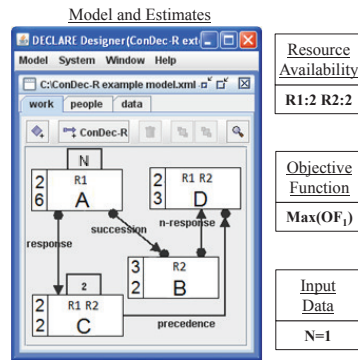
Model and Estimates

DECLARE Designer(ConDec-R ext

Model System Window Help

C:\ConDec-R example model.xml

work people data

ConDec-R

N

2 6 R1 A

2 3 R1 R2 D

succession

n-response

response

3 2 R2 B

2

2 2 R1 R2 C

precedence

| Resource Availability |
|---|
| R1:2 R2:2 |

| Objective Function |
|---|
| Max(OF$_1$) |

| Input Data |
|---|
| N=1 |